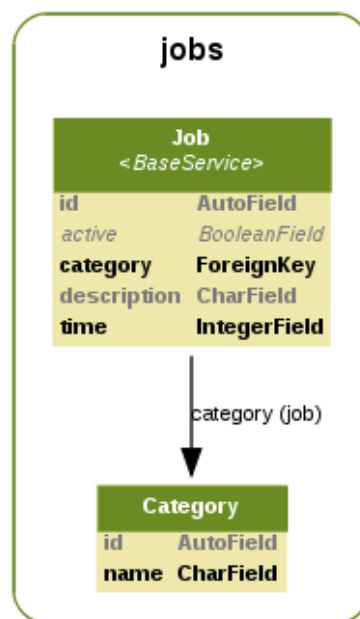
jobs

Job
<BaseService>

| id | AutoField |
|---|---|
| active | BooleanField |
| category | ForeignKey |
| description | CharField |
| time | IntegerField |

category (job)

Category

| id | AutoField |
|---|---|
| name | CharField |